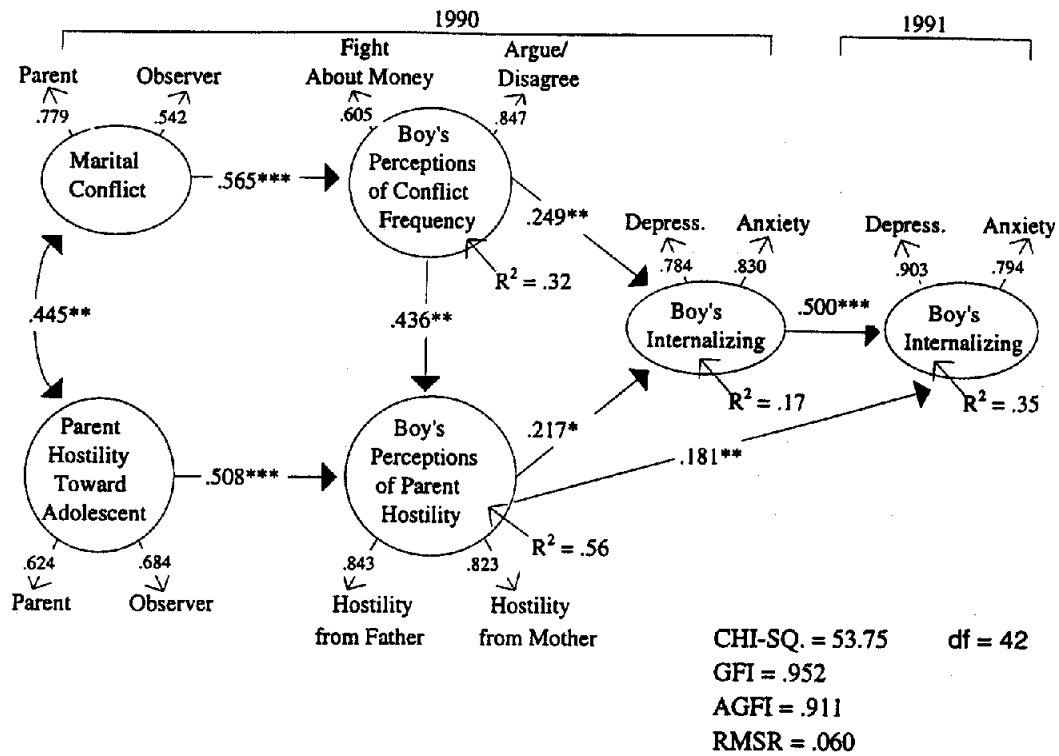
1990

1991

Parent

Observer

.779

.542

Marital Conflict

.565***

Fight About Money

Argue/ Disagree

.605

.847

Boy's Perceptions of Conflict Frequency

$R^2 = .32$

.249**

Depress.

Anxiety

.784

.830

Boy's Internalizing

$R^2 = .17$

.500***

Depress.

Anxiety

.903

.794

Boy's Internalizing

$R^2 = .35$

.445**

.436**

Parent Hostility Toward Adolescent

.508***

.624

.684

Parent

Observer

Boy's Perceptions of Parent Hostility

.217*

.181**

$R^2 = .56$

.843

.823

Hostility from Father

Hostility from Mother

CHI-SQ. = 53.75 df = 42

GFI = .952

AGFI = .911

RMSR = .060